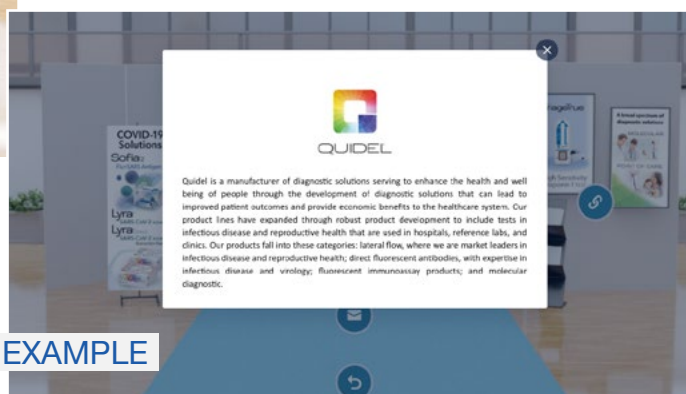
QUIDEL

Quidel is a manufacturer of diagnostic solutions serving to enhance the health and well being of people through the development of diagnostic solutions that can lead to improved patient outcomes and provide economic benefits to the healthcare system. Our product lines have expanded through robust product development to include tests in infectious disease and reproductive health that are used in hospitals, reference labs, and clinics. Our products fall into these categories: lateral flow, where we are market leaders in infectious disease and reproductive health; direct fluorescent antibodies, with expertise in infectious disease and virology; fluorescent immunoassay products; and molecular diagnostic.

COVID-19 Solutions
Sofia
Lyra
Lyra

EXAMPLE